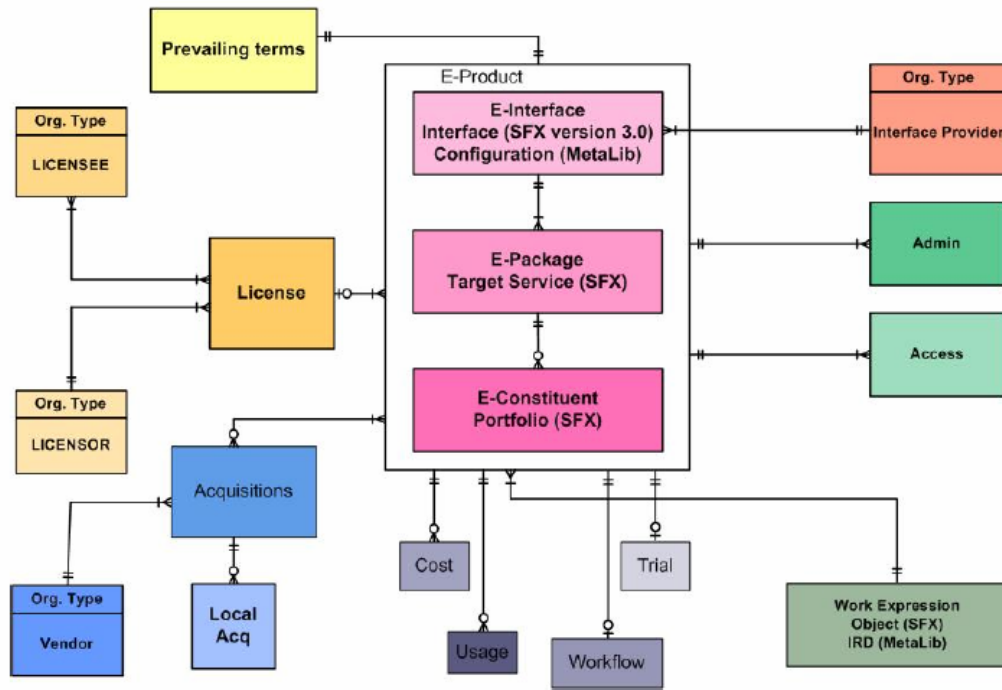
Prevailing terms

E-Product

E-Interface
Interface (SFX version 3.0)
Configuration (MetaLib)

Org. Type
Interface Provider

Org. Type
LICENSEE

E-Package
Target Service (SFX)

Admin

License

Access

Org. Type
LICENSOR

E-Constituent
Portfolio (SFX)

Acquisitions

Org. Type
Vendor

Local
Acq

Cost

Usage

Workflow

Trial

Work Expression
Object (SFX)
IRD (MetaLib)